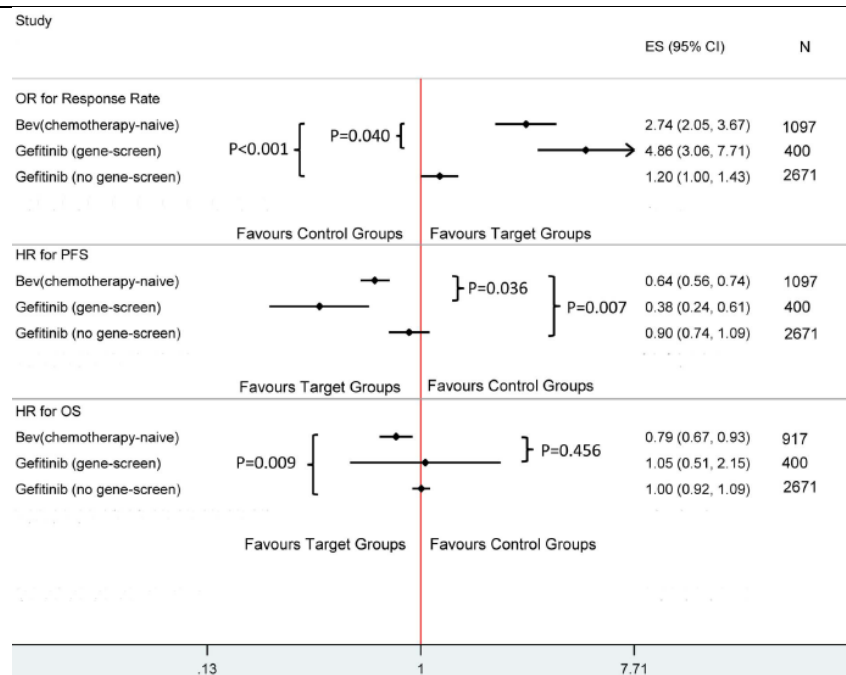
Study

ES (95% CI) N

OR for Response Rate

Bev(chemotherapy-naive) 2.74 (2.05, 3.67) 1097

Gefitinib (gene-screen) 4.86 (3.06, 7.71) 400

Gefitinib (no gene-screen) 1.20 (1.00, 1.43) 2671

P<0.001

P=0.040

Favours Control Groups Favours Target Groups

HR for PFS

Bev(chemotherapy-naive) 0.64 (0.56, 0.74) 1097

Gefitinib (gene-screen) 0.38 (0.24, 0.61) 400

Gefitinib (no gene-screen) 0.90 (0.74, 1.09) 2671

P=0.036

P=0.007

Favours Target Groups Favours Control Groups

HR for OS

Bev(chemotherapy-naive) 0.79 (0.67, 0.93) 917

Gefitinib (gene-screen) 1.05 (0.51, 2.15) 400

Gefitinib (no gene-screen) 1.00 (0.92, 1.09) 2671

P=0.009

P=0.456

Favours Target Groups Favours Control Groups

.13 1 7.71